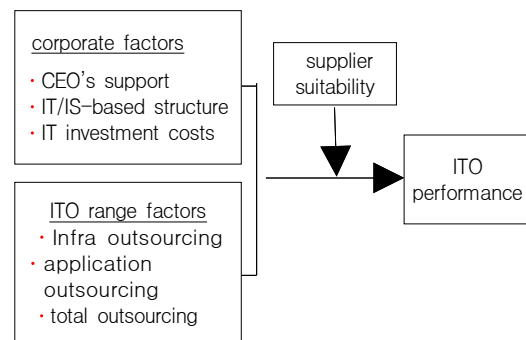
corporate factors
· CEO's support
· IT/IS-based structure
· IT investment costs

ITO range factors
· Infra outsourcing
· application outsourcing
· total outsourcing

supplier suitability

ITO performance